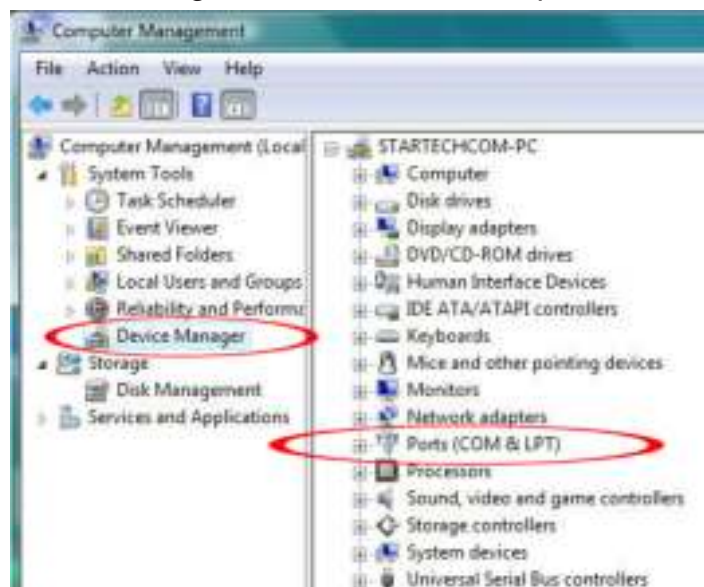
Computer Management

File Action View Help

Computer Management (Local
System Tools
Task Scheduler
Event Viewer
Shared Folders
Local Users and Groups
Reliability and Performa
Device Manager
Storage
Disk Management
Services and Applications

STARTECHCOM-PC
Computer
Disk drives
Display adapters
DVD/CD-ROM drives
Human Interface Devices
IDE ATA/ATAPI controllers
Keyboards
Mice and other pointing devices
Monitors
Network adapters
Ports (COM & LPT)
Processors
Sound, video and game controllers
Storage controllers
System devices
Universal Serial Bus controllers